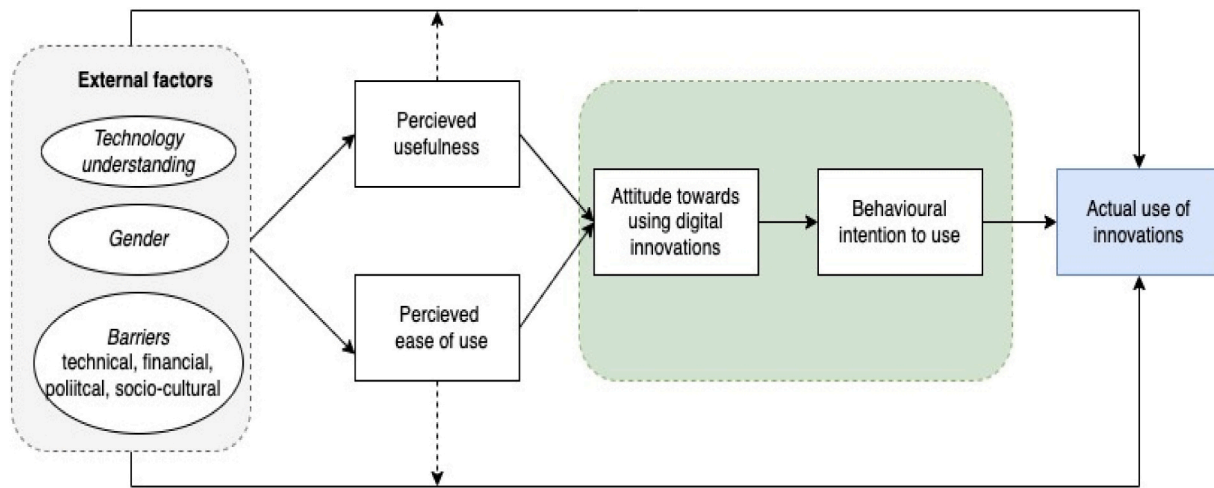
External factors

Technology understanding

Gender

Barriers technical, financial, poliitcal, socio-cultural

Percieved usefulness

Percieved ease of use

Attitude towards using digital innovations

Behavioural intention to use

Actual use of innovations